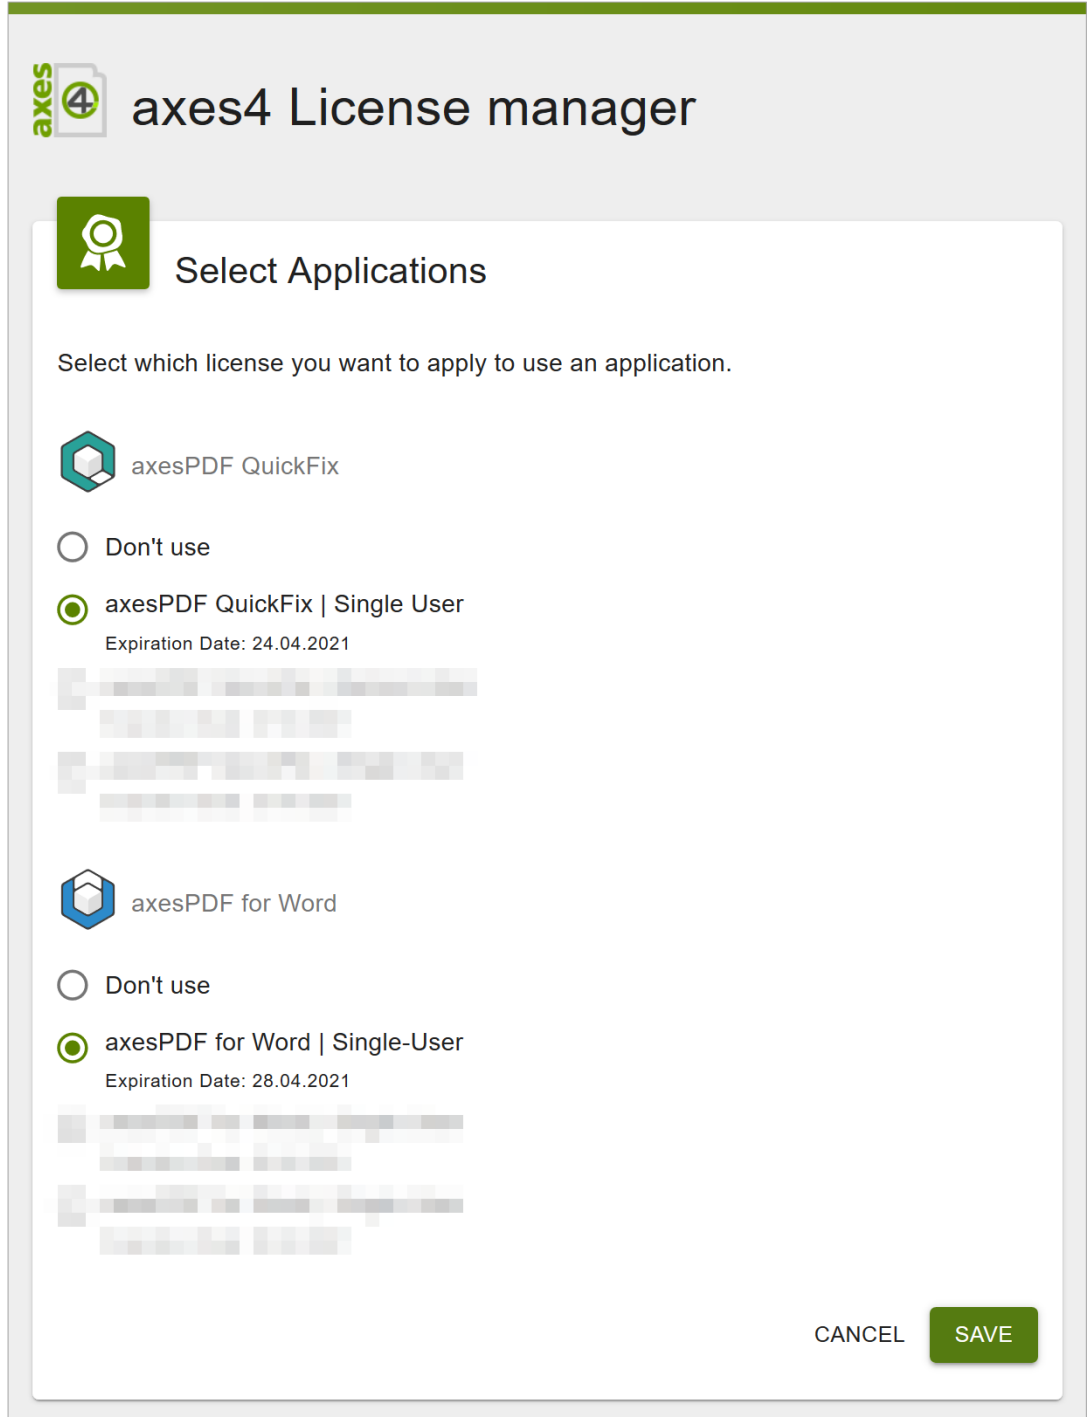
axes4 License manager

Select Applications

Select which license you want to apply to use an application.

axesPDF QuickFix

Don't use

axesPDF QuickFix | Single User

Expiration Date: 24.04.2021

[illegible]

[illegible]

axesPDF for Word

Don't use

axesPDF for Word | Single-User

Expiration Date: 28.04.2021

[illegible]

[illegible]

CANCEL SAVE